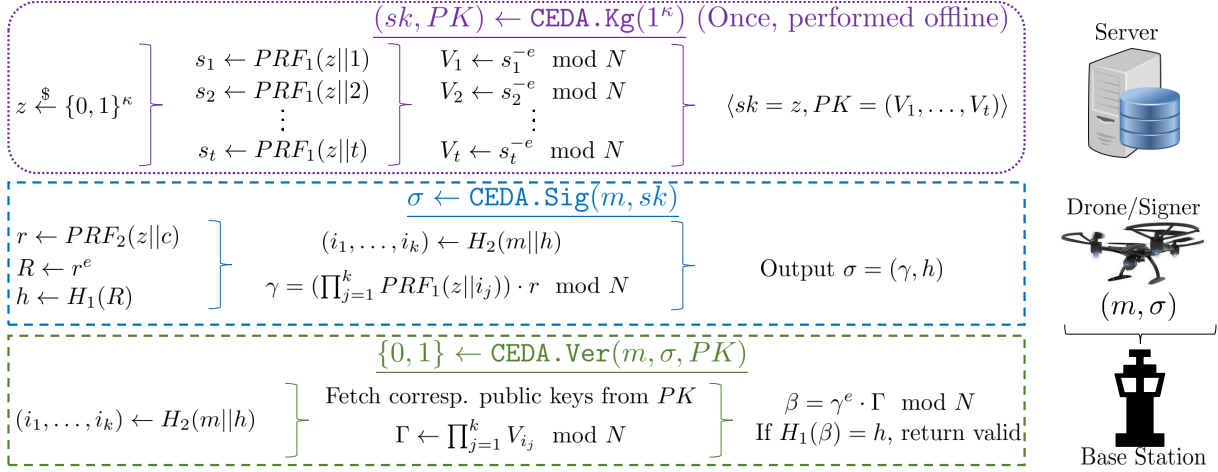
$(sk, PK) \leftarrow \texttt{CEDA.Kg}(1^\kappa)$ (Once, performed offline)

$z \xleftarrow{\$} \{0,1\}^\kappa$

$s_1 \leftarrow PRF_1(z||1)$
$s_2 \leftarrow PRF_1(z||2)$
$\vdots$
$s_t \leftarrow PRF_1(z||t)$

$V_1 \leftarrow s_1^{-e} \mod N$
$V_2 \leftarrow s_2^{-e} \mod N$
$\vdots$
$V_t \leftarrow s_t^{-e} \mod N$

$\langle sk = z, PK = (V_1, \ldots, V_t) \rangle$

Server

$\sigma \leftarrow \texttt{CEDA.Sig}(m, sk)$

$r \leftarrow PRF_2(z||c)$
$R \leftarrow r^e$
$h \leftarrow H_1(R)$

$(i_1, \ldots, i_k) \leftarrow H_2(m||h)$
$\gamma = (\prod_{j=1}^{k} PRF_1(z||i_j)) \cdot r \mod N$

Output $\sigma = (\gamma, h)$

Drone/Signer

$(m, \sigma)$

$\{0,1\} \leftarrow \texttt{CEDA.Ver}(m, \sigma, PK)$

$(i_1, \ldots, i_k) \leftarrow H_2(m||h)$

Fetch corresp. public keys from $PK$
$\Gamma \leftarrow \prod_{j=1}^{k} V_{i_j} \mod N$

$\beta = \gamma^e \cdot \Gamma \mod N$
If $H_1(\beta) = h$, return valid

Base Station